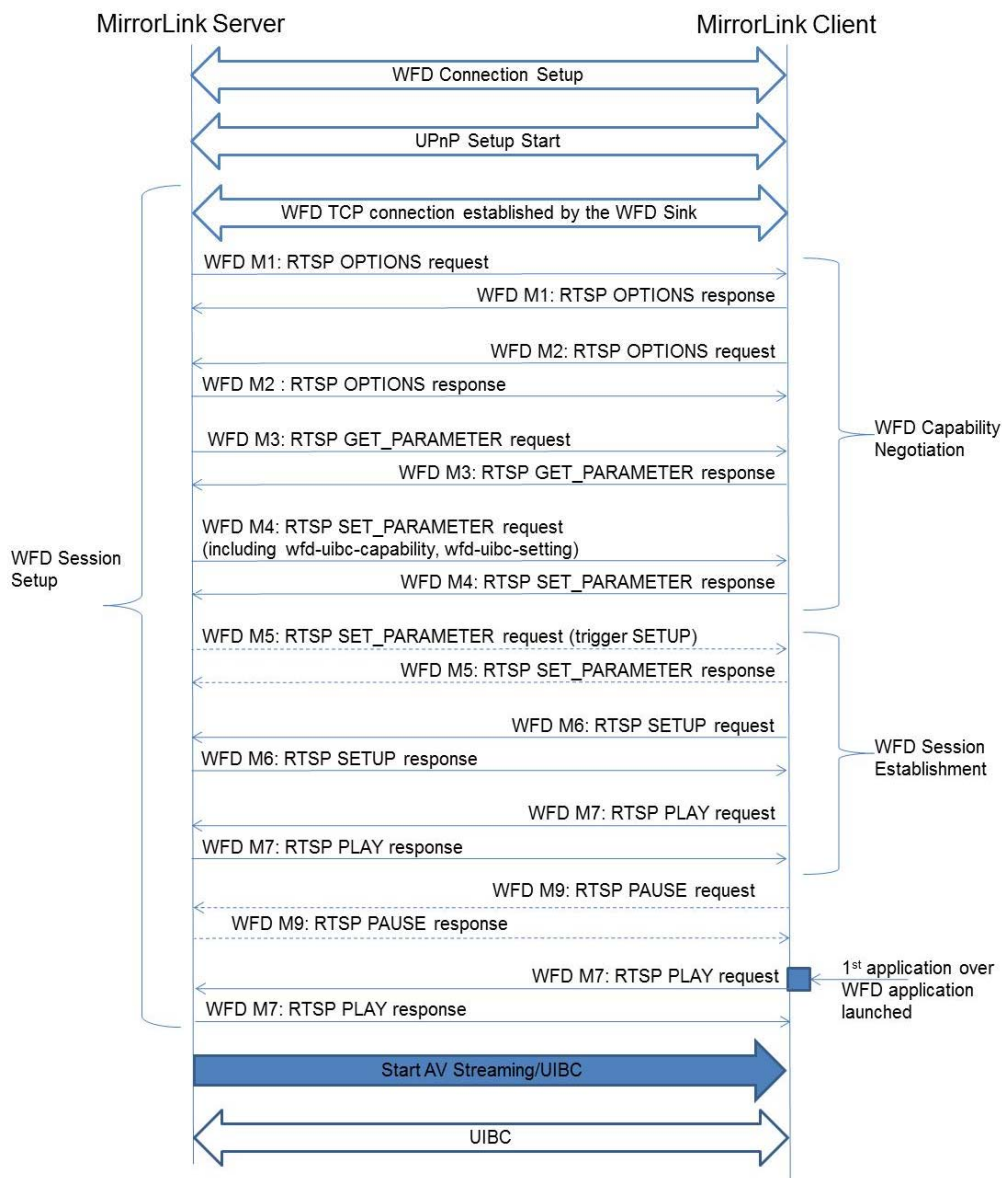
MirrorLink Server

MirrorLink Client

WFD Connection Setup

UPnP Setup Start

WFD TCP connection established by the WFD Sink

WFD M1: RTSP OPTIONS request

WFD M1: RTSP OPTIONS response

WFD M2: RTSP OPTIONS request

WFD M2 : RTSP OPTIONS response

WFD M3: RTSP GET_PARAMETER request

WFD M3: RTSP GET_PARAMETER response

WFD M4: RTSP SET_PARAMETER request (including wfd-uibc-capability, wfd-uibc-setting)

WFD M4: RTSP SET_PARAMETER response

WFD Capability Negotiation

WFD Session Setup

WFD M5: RTSP SET_PARAMETER request (trigger SETUP)

WFD M5: RTSP SET_PARAMETER response

WFD M6: RTSP SETUP request

WFD M6: RTSP SETUP response

WFD M7: RTSP PLAY request

WFD M7: RTSP PLAY response

WFD Session Establishment

WFD M9: RTSP PAUSE request

WFD M9: RTSP PAUSE response

WFD M7: RTSP PLAY request

1$^{st}$ application over WFD application launched

WFD M7: RTSP PLAY response

Start AV Streaming/UIBC

UIBC